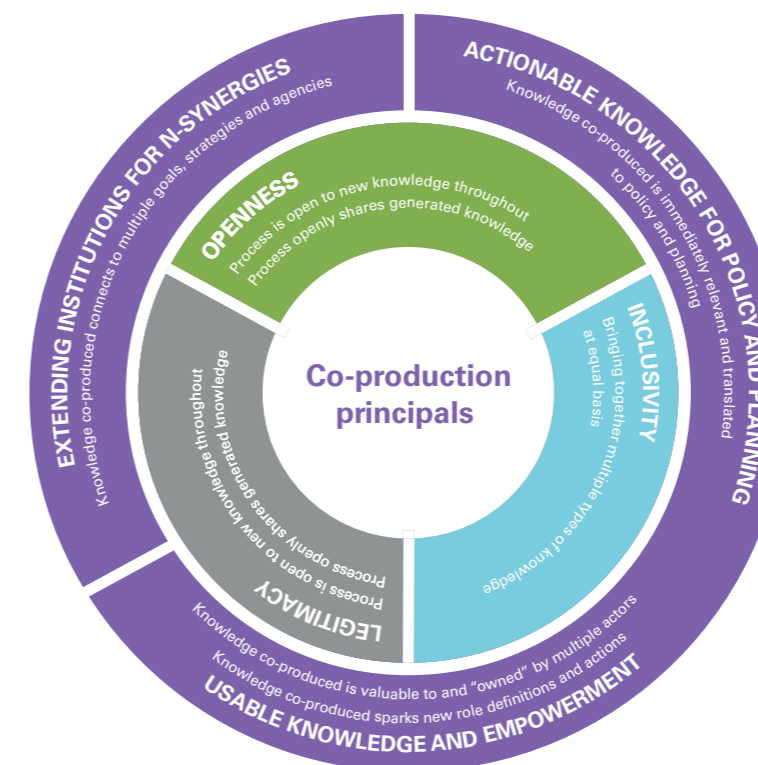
Co-production principals

OPENNESS
Process is open to new knowledge throughout
Process openly shares generated knowledge

INCLUSIVITY
Bringing together multiple types of knowledge at equal basis

LEGITIMACY
Process is open to new knowledge throughout
Process openly shares generated knowledge

EXTENDING INSTITUTIONS FOR N-SYNERGIES
Knowledge co-produced connects to multiple goals, strategies and agencies

ACTIONABLE KNOWLEDGE FOR POLICY AND PLANNING
Knowledge co-produced is immediately relevant and translated to policy and planning

USABLE KNOWLEDGE AND EMPOWERMENT
Knowledge co-produced is valuable to and "owned" by multiple actors
Knowledge co-produced sparks new role definitions and actions